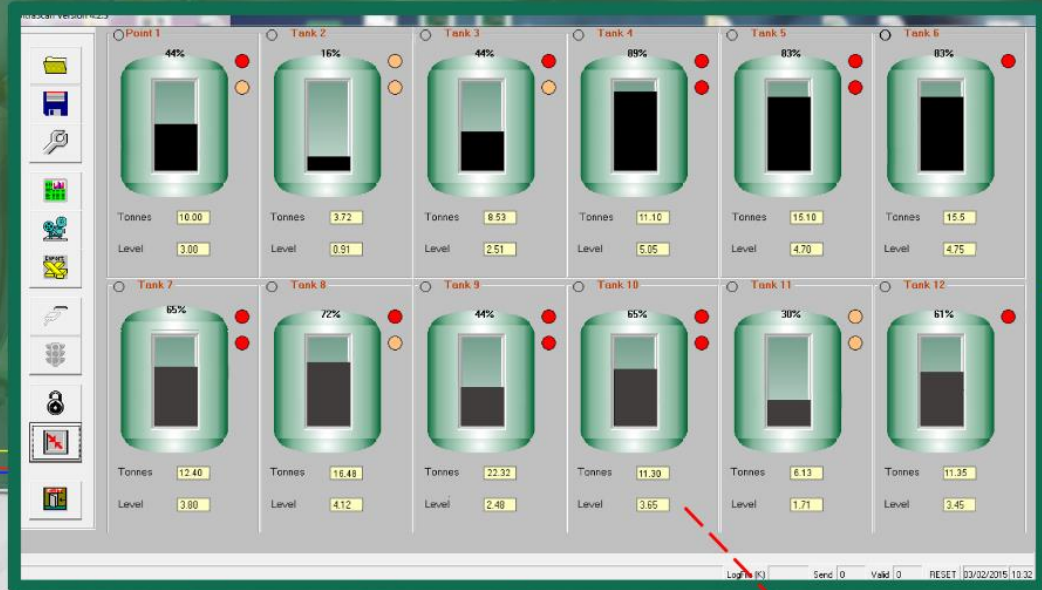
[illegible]Scan Version 4.25

Point 1
44%
Tonnes 10.00
Level 3.00

Tank 2
16%
Tonnes 3.72
Level 0.91

Tank 3
44%
Tonnes 8.53
Level 2.51

Tank 4
89%
Tonnes 11.10
Level 5.05

Tank 5
83%
Tonnes 15.10
Level 4.70

Tank 6
83%
Tonnes 15.5
Level 4.75

Tank 7
65%
Tonnes 12.40
Level 3.80

Tank 8
72%
Tonnes 16.48
Level 4.12

Tank 9
44%
Tonnes 22.32
Level 2.48

Tank 10
65%
Tonnes 11.30
Level 3.65

Tank 11
30%
Tonnes 6.13
Level 1.71

Tank 12
61%
Tonnes 11.35
Level 3.45

Log File (K) Send 0 Valid 0 RESET 03/02/2015 10:32